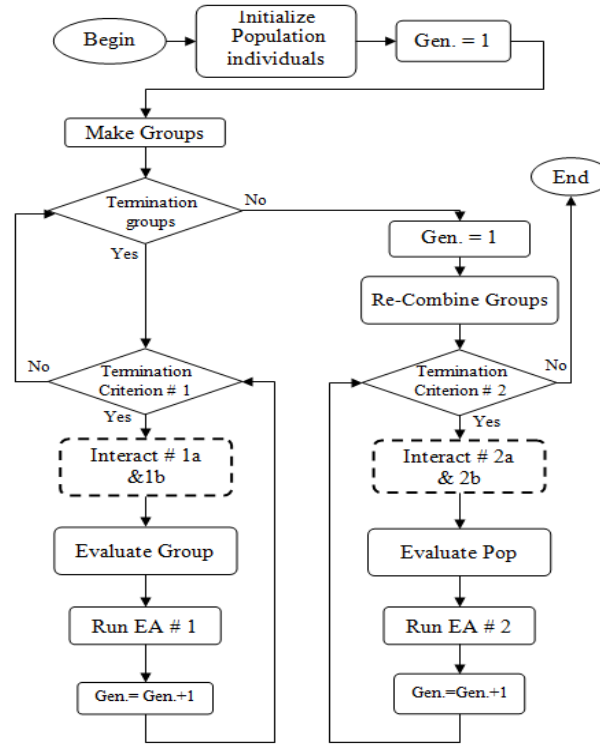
Begin

Initialize Population individuals

Gen. = 1

Make Groups

Termination groups

No

Yes

End

Gen. = 1

Re-Combine Groups

No

Termination Criterion # 1

Yes

Termination Criterion # 2

No

Yes

Interact # 1a &1b

Interact # 2a & 2b

Evaluate Group

Evaluate Pop

Run EA # 1

Run EA # 2

Gen.= Gen.+1

Gen.=Gen.+1